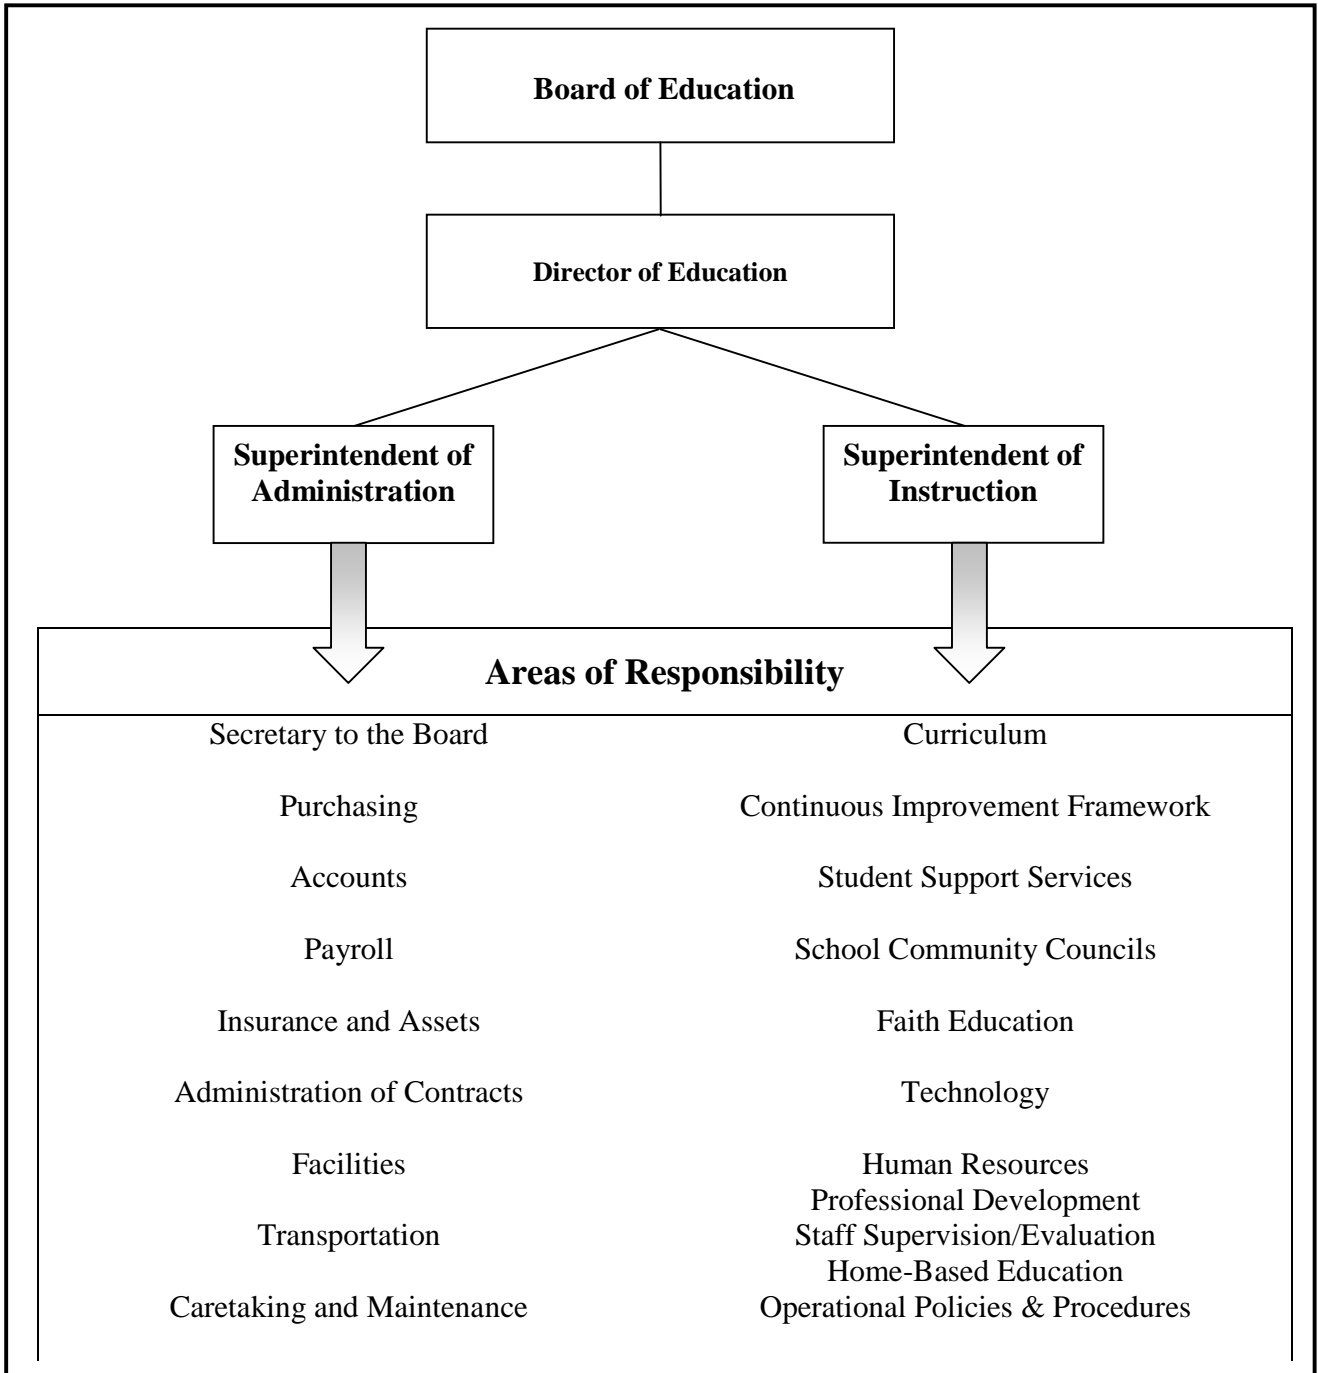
Board of Education

Director of Education

Superintendent of Administration

Superintendent of Instruction

Areas of Responsibility

Secretary to the Board

Purchasing

Accounts

Payroll

Insurance and Assets

Administration of Contracts

Facilities

Transportation

Caretaking and Maintenance

Curriculum

Continuous Improvement Framework

Student Support Services

School Community Councils

Faith Education

Technology

Human Resources
Professional Development
Staff Supervision/Evaluation
Home-Based Education
Operational Policies & Procedures